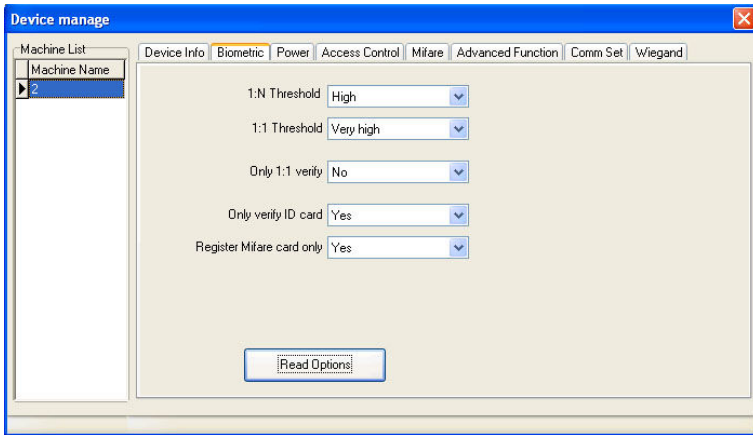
Device manage

Machine List

| Machine Name |
|---|
| 2 |

Device Info | Biometric | Power | Access Control | Mifare | Advanced Function | Comm Set | Wiegand

1:N Threshold High

1:1 Threshold Very high

Only 1:1 verify No

Only verify ID card Yes

Register Mifare card only Yes

Read Options